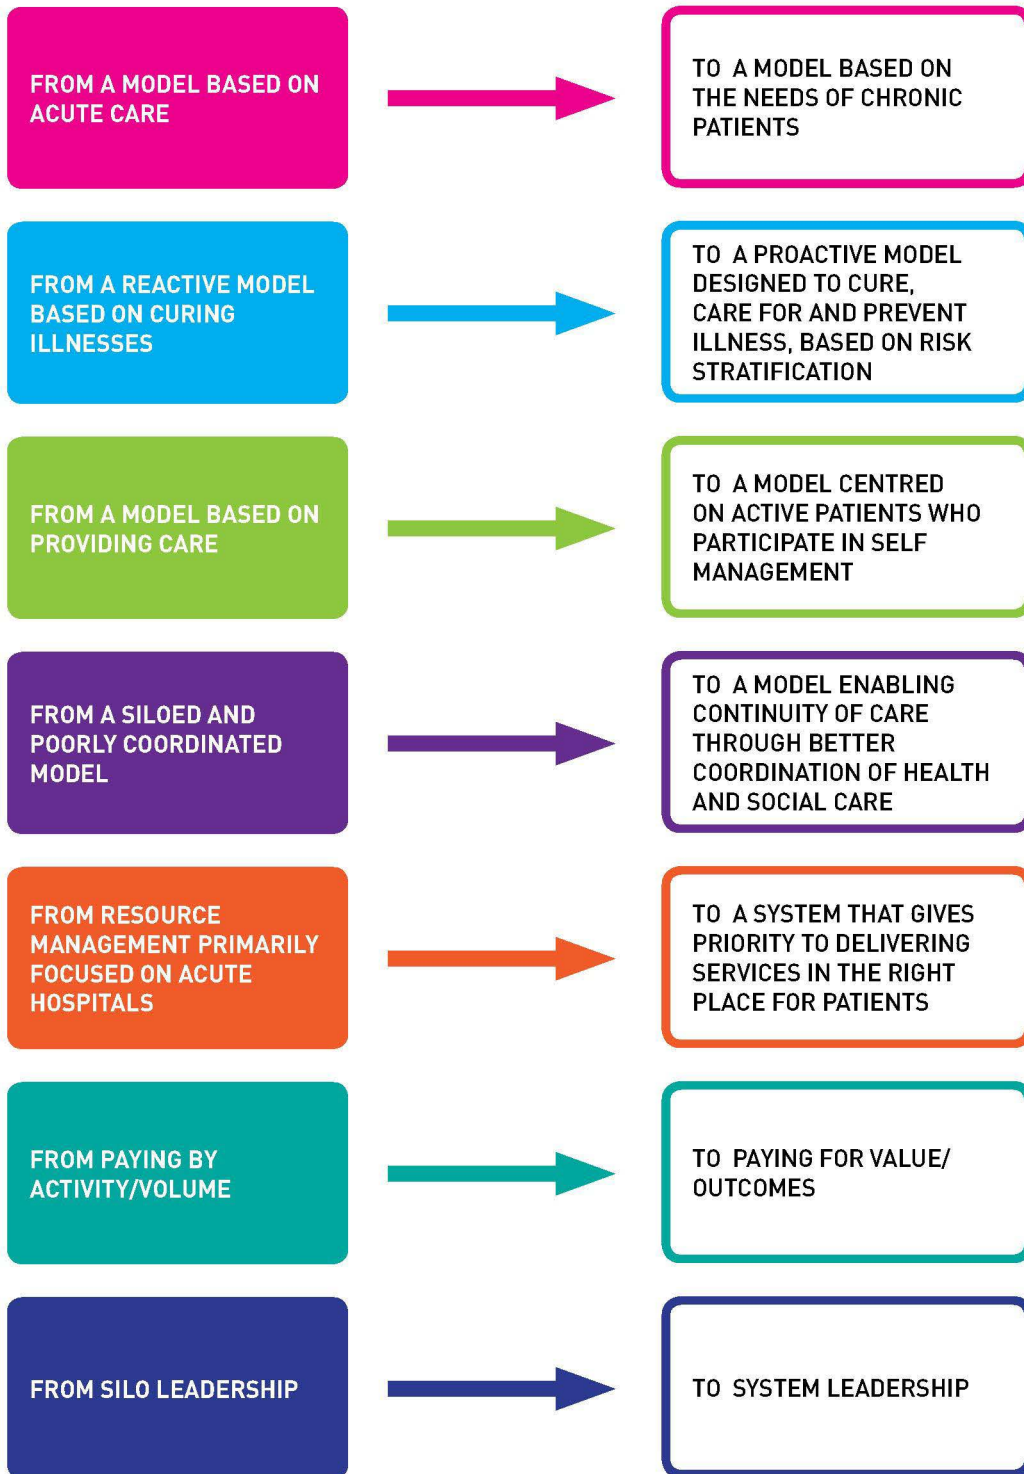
FROM A MODEL BASED ON ACUTE CARE

TO A MODEL BASED ON THE NEEDS OF CHRONIC PATIENTS

FROM A REACTIVE MODEL BASED ON CURING ILLNESSES

TO A PROACTIVE MODEL DESIGNED TO CURE, CARE FOR AND PREVENT ILLNESS, BASED ON RISK STRATIFICATION

FROM A MODEL BASED ON PROVIDING CARE

TO A MODEL CENTRED ON ACTIVE PATIENTS WHO PARTICIPATE IN SELF MANAGEMENT

FROM A SILOED AND POORLY COORDINATED MODEL

TO A MODEL ENABLING CONTINUITY OF CARE THROUGH BETTER COORDINATION OF HEALTH AND SOCIAL CARE

FROM RESOURCE MANAGEMENT PRIMARILY FOCUSED ON ACUTE HOSPITALS

TO A SYSTEM THAT GIVES PRIORITY TO DELIVERING SERVICES IN THE RIGHT PLACE FOR PATIENTS

FROM PAYING BY ACTIVITY/VOLUME

TO PAYING FOR VALUE/ OUTCOMES

FROM SILO LEADERSHIP

TO SYSTEM LEADERSHIP